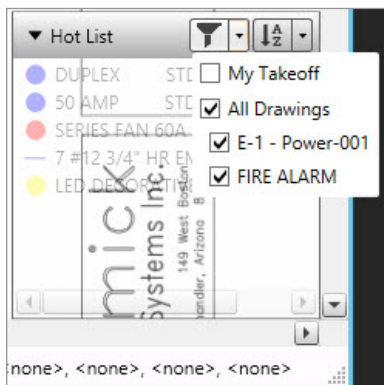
▼ Hot List

DUPLEX STD
50 AMP STD
SERIES FAN 60A
7 #12 3/4" HR EN
LED DECORATIV

My Takeoff
All Drawings
E-1 - Power-001
FIRE ALARM

mick
Systems Inc.
149 West Boston
handler, Arizona 8

<none>, <none>, <none>, <none>